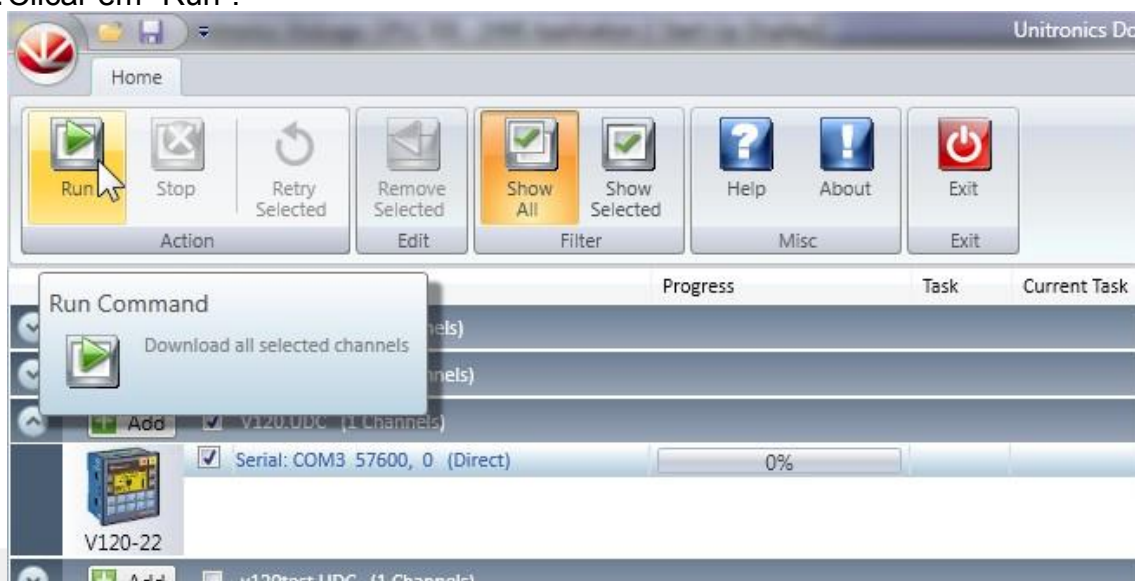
Clicar em "Run".

Unitronics Do

Home

Run
Stop
Retry Selected
Remove Selected
Show All
Show Selected
Help
About
Exit

Action
Edit
Filter
Misc
Exit

Progress
Task
Current Task

Run Command
Download all selected channels

nels)
nnels)

Add
V120.UDC (1 Channels)

Serial: COM3 57600, 0 (Direct)
0%

V120-22

Add
v120test.UDC (1 Channels)